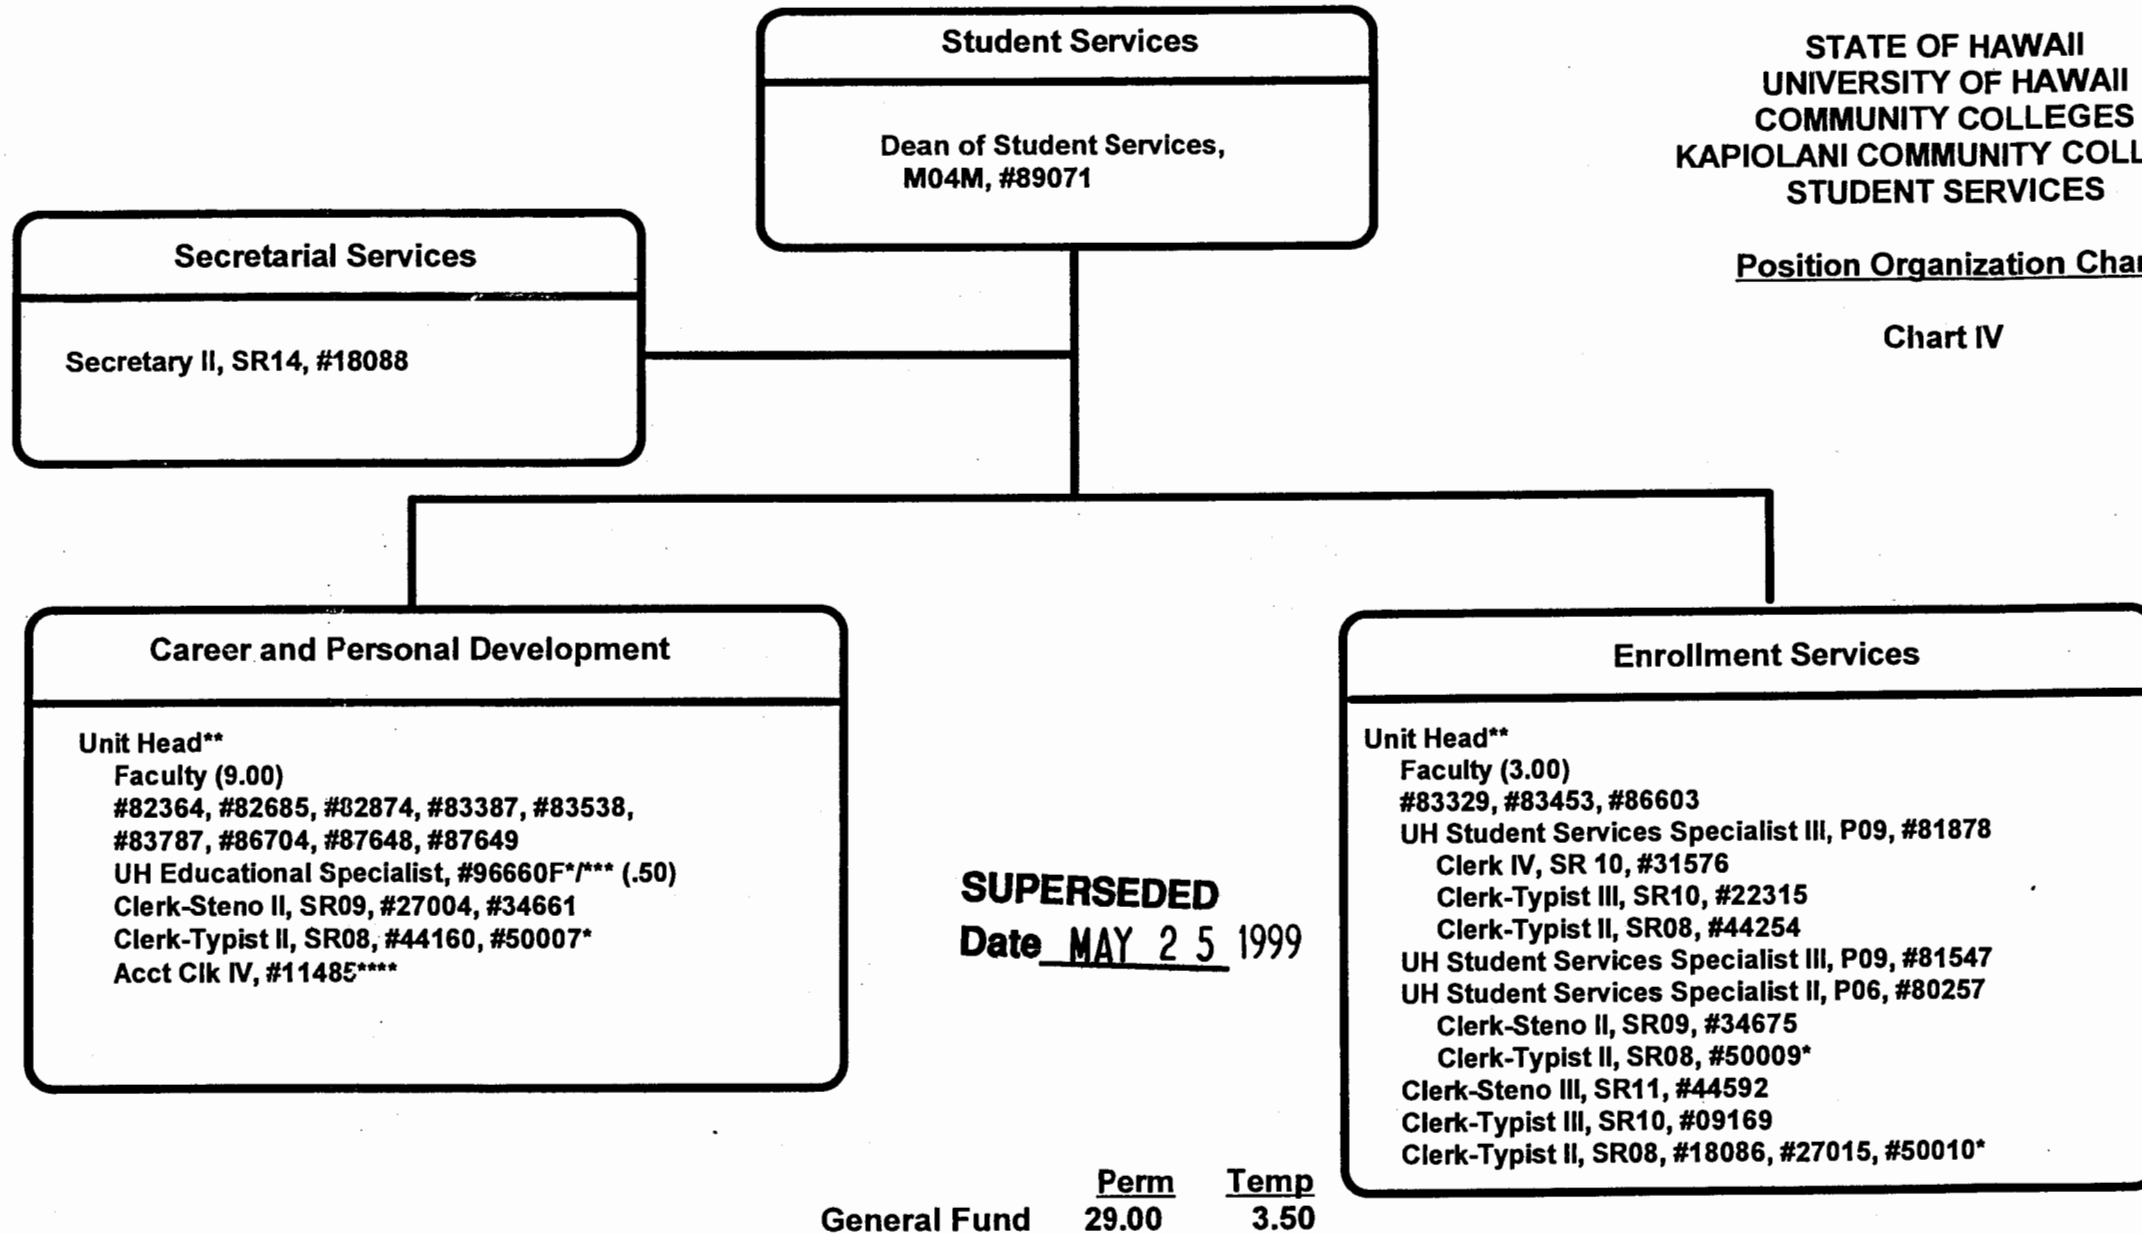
Student Services

Dean of Student Services, M04M, #89071

STATE OF HAWAII
UNIVERSITY OF HAWAII
COMMUNITY COLLEGES
KAPIOLANI COMMUNITY COLL
STUDENT SERVICES

Position Organization Char

Chart IV

Secretarial Services

Secretary II, SR14, #18088

Career and Personal Development

Unit Head**
Faculty (9.00)
#82364, #82685, #82874, #83387, #83538, #83787, #86704, #87648, #87649
UH Educational Specialist, #96660F*/*** (.50)
Clerk-Steno II, SR09, #27004, #34661
Clerk-Typist II, SR08, #44160, #50007*
Acct Clk IV, #11485****

SUPERSEDED
Date MAY 2 5 1999

Enrollment Services

Unit Head**
Faculty (3.00)
#83329, #83453, #86603
UH Student Services Specialist III, P09, #81878
Clerk IV, SR 10, #31576
Clerk-Typist III, SR10, #22315
Clerk-Typist II, SR08, #44254
UH Student Services Specialist III, P09, #81547
UH Student Services Specialist II, P06, #80257
Clerk-Steno II, SR09, #34675
Clerk-Typist II, SR08, #50009*
Clerk-Steno III, SR11, #44592
Clerk-Typist III, SR10, #09169
Clerk-Typist II, SR08, #18086, #27015, #50010*

| | Perm | Temp |
|---|---|---|
| General Fund | 29.00 | 3.50 |